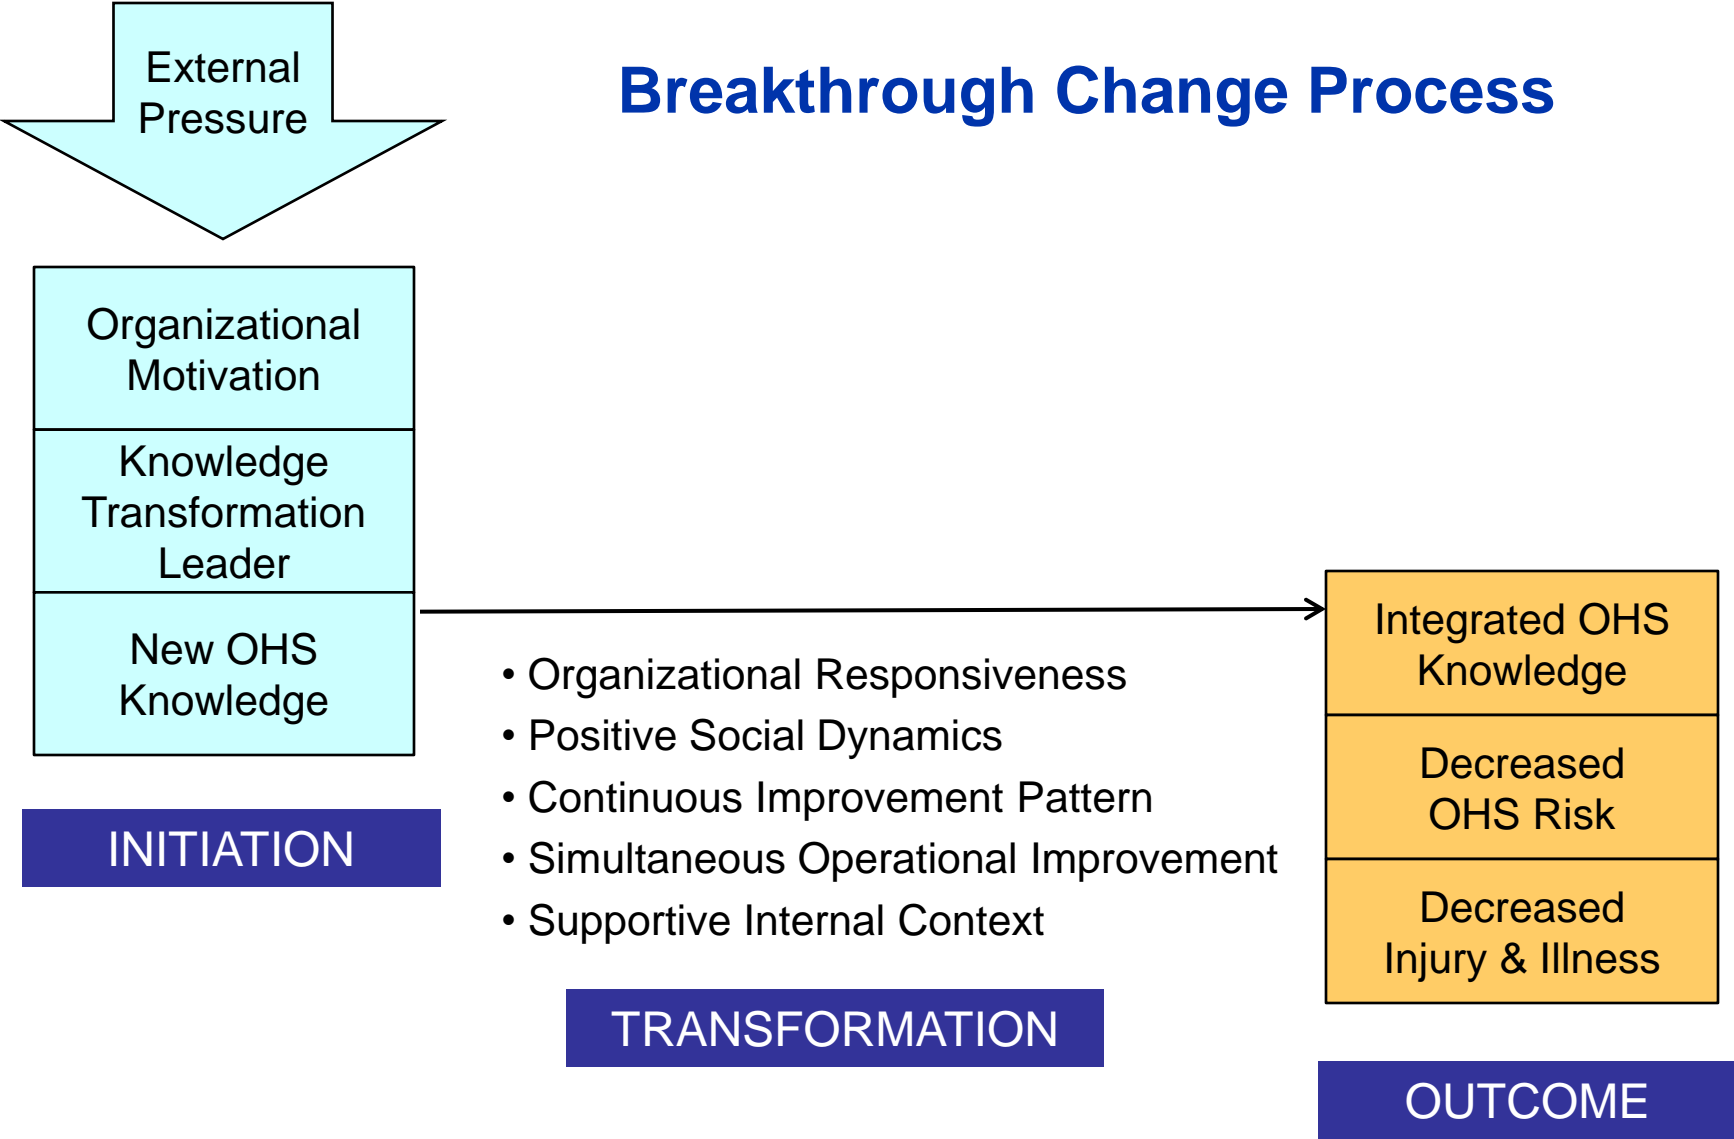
Breakthrough Change Process

External Pressure

Organizational Motivation

Knowledge Transformation Leader

New OHS Knowledge

INITIATION

• Organizational Responsiveness
• Positive Social Dynamics
• Continuous Improvement Pattern
• Simultaneous Operational Improvement
• Supportive Internal Context

TRANSFORMATION

Integrated OHS Knowledge

Decreased OHS Risk

Decreased Injury & Illness

OUTCOME